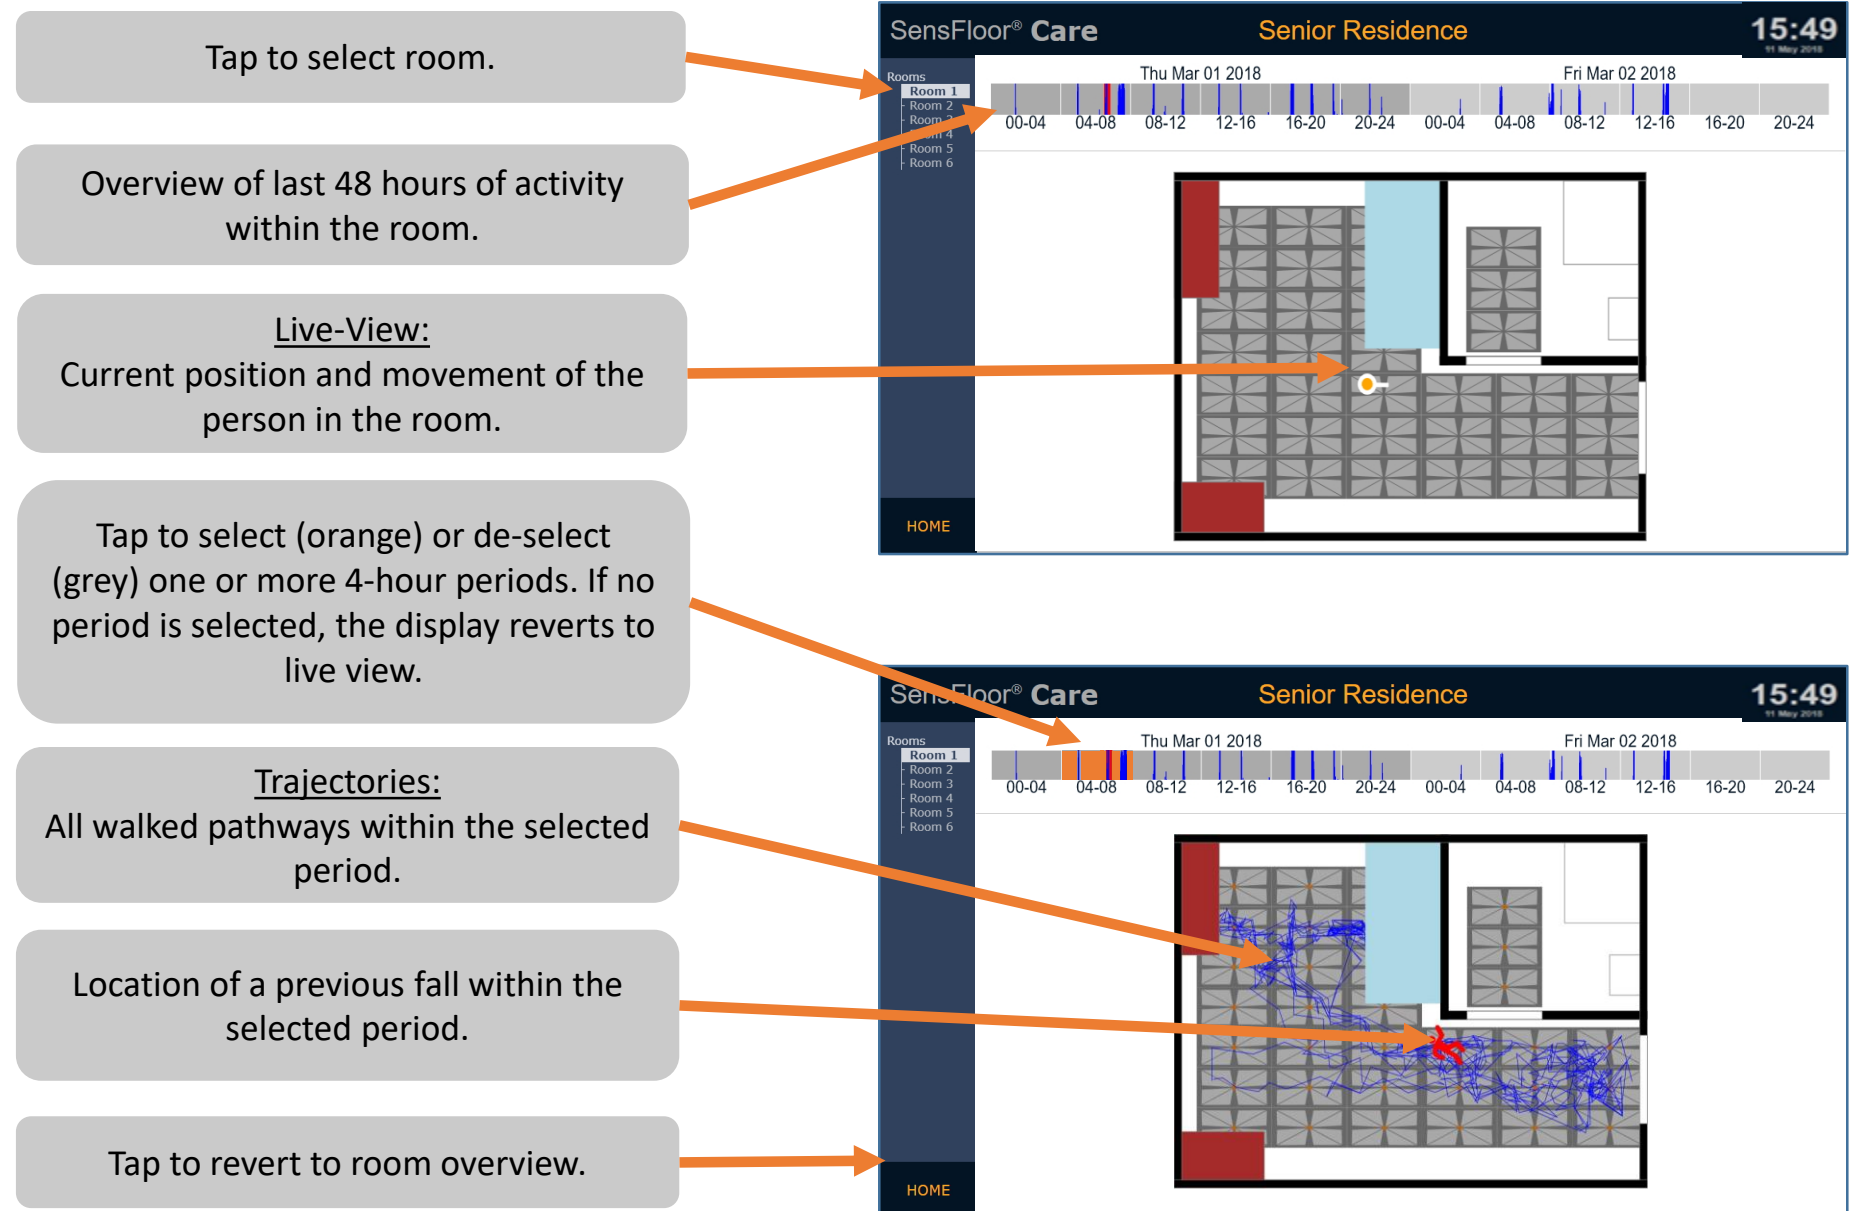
Tap to select room.

Overview of last 48 hours of activity within the room.

Live-View:
Current position and movement of the person in the room.

Tap to select (orange) or de-select (grey) one or more 4-hour periods. If no period is selected, the display reverts to live view.

Trajectories:
All walked pathways within the selected period.

Location of a previous fall within the selected period.

Tap to revert to room overview.

SensFloor® Care Senior Residence 15:49

Rooms
Room 1
Room 2
Room 3
Room 4
Room 5
Room 6

Thu Mar 01 2018 Fri Mar 02 2018

00-04 04-08 08-12 12-16 16-20 20-24 00-04 04-08 08-12 12-16 16-20 20-24

HOME

SensFloor® Care Senior Residence 15:49

Rooms
Room 1
Room 2
Room 3
Room 4
Room 5
Room 6

Thu Mar 01 2018 Fri Mar 02 2018

00-04 04-08 08-12 12-16 16-20 20-24 00-04 04-08 08-12 12-16 16-20 20-24

HOME